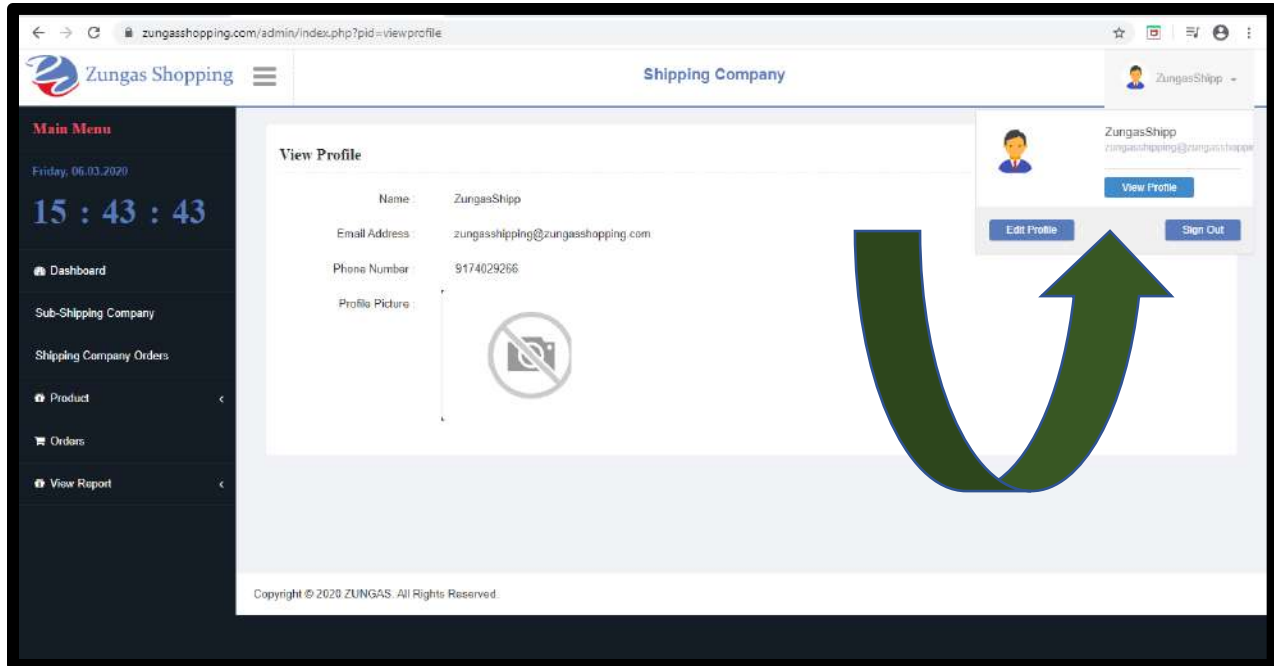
zungasshopping.com/admin/index.php?pid=viewprofile

Zungas Shopping

Shipping Company

ZungasShipp

Main Menu

Friday, 06.03.2020

15 : 43 : 43

Dashboard

Sub-Shipping Company

Shipping Company Orders

Product

Orders

View Report

View Profile

Name : ZungasShipp

Email Address : zungasshipping@zungasshopping.com

Phone Number : 9174029266

Profile Picture :

ZungasShipp
zungasshipping@zungasshoppi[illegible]

View Profile

Edit Profile

Sign Out

Copyright © 2020 ZUNGAS. All Rights Reserved.